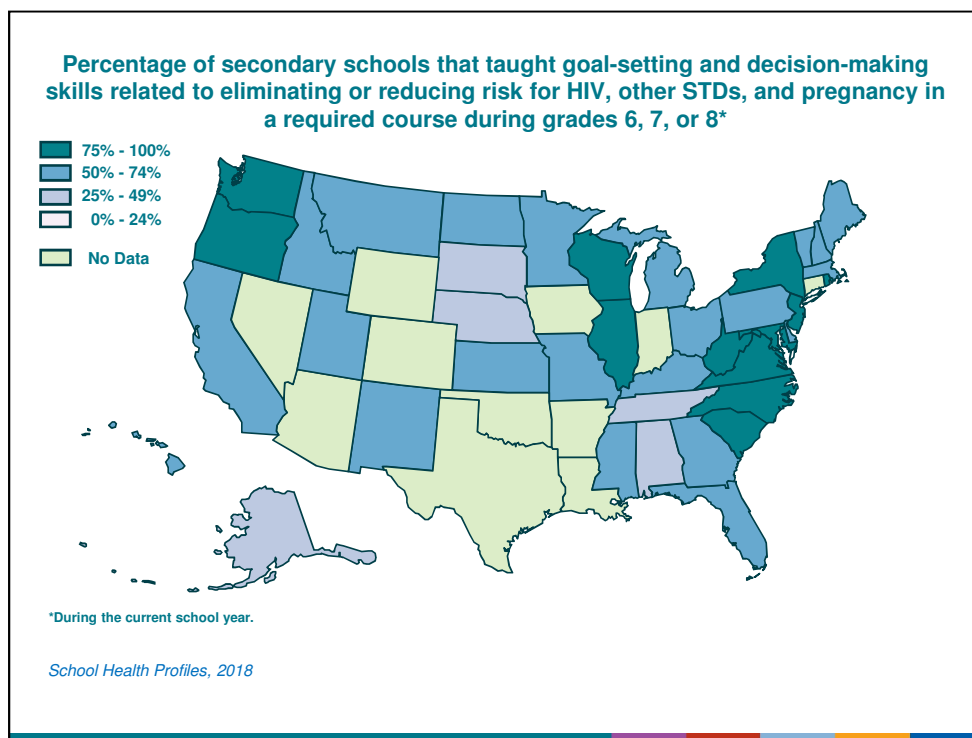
Percentage of secondary schools that taught goal-setting and decision-making skills related to eliminating or reducing risk for HIV, other STDs, and pregnancy in a required course during grades 6, 7, or 8*

75% - 100%
50% - 74%
25% - 49%
0% - 24%
No Data

*During the current school year.

School Health Profiles, 2018